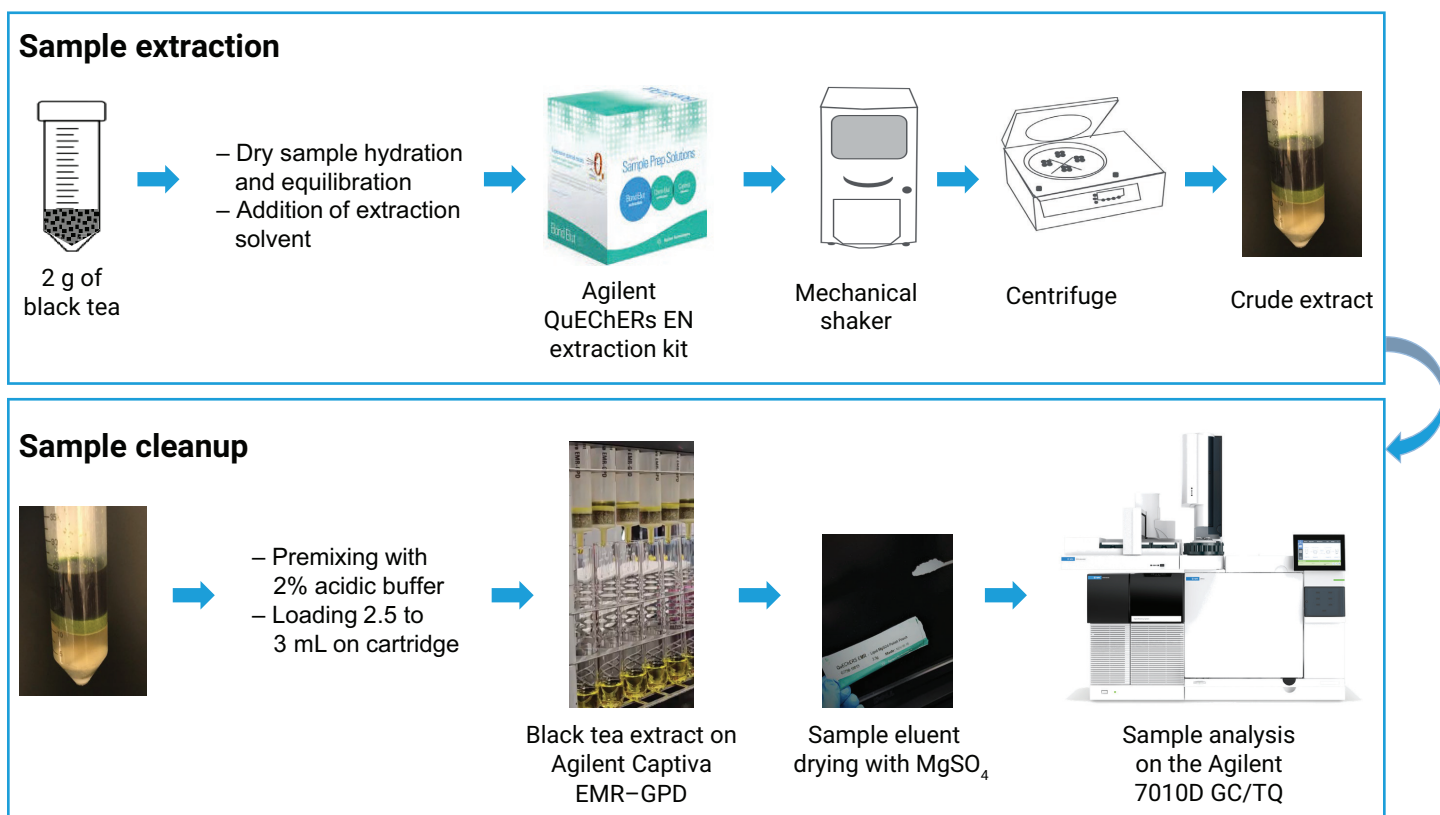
Sample extraction

2 g of black tea

– Dry sample hydration and equilibration
– Addition of extraction solvent

Sample Prep Solutions

Bond Elut

Agilent QuEChERs EN extraction kit

Mechanical shaker

Centrifuge

Crude extract

Sample cleanup

– Premixing with 2% acidic buffer
– Loading 2.5 to 3 mL on cartridge

Black tea extract on Agilent Captiva EMR–GPD

Sample eluent drying with $MgSO_4$

Sample analysis on the Agilent 7010D GC/TQ